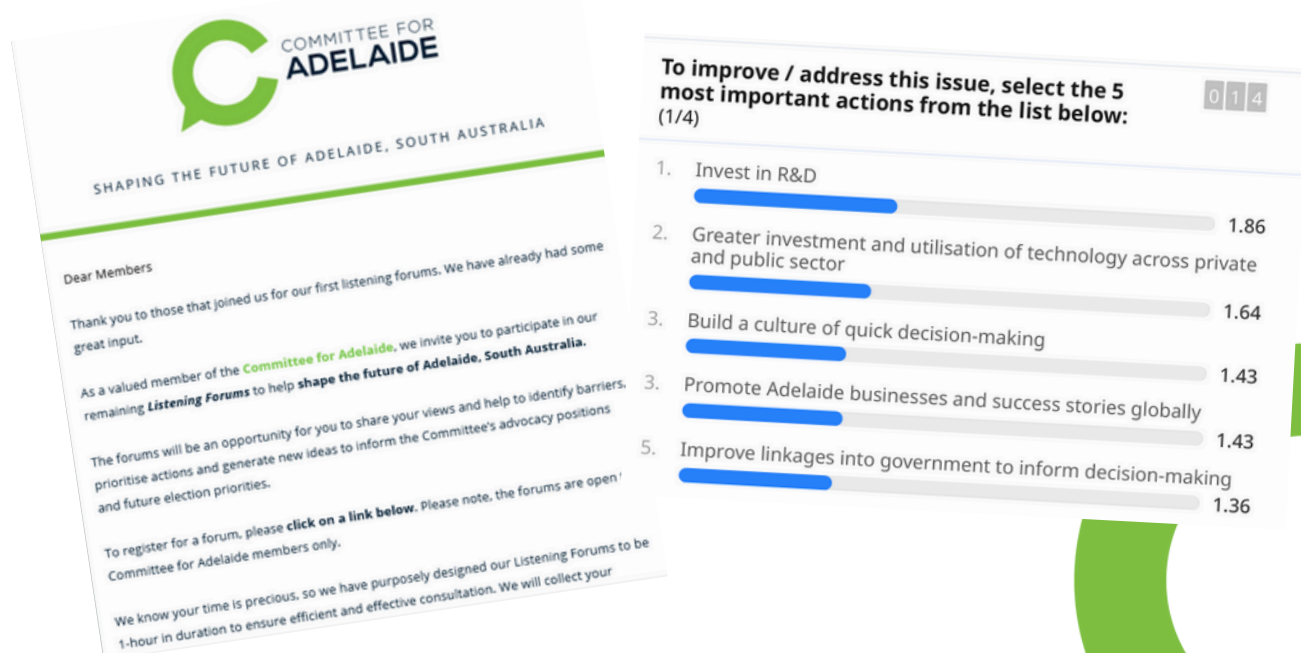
COMMITTEE FOR ADELAIDE

SHAPING THE FUTURE OF ADELAIDE, SOUTH AUSTRALIA

Dear Members

Thank you to those that joined us for our first listening forums. We have already had some great input.

As a valued member of the Committee for Adelaide, we invite you to participate in our remaining Listening Forums to help shape the future of Adelaide, South Australia.

The forums will be an opportunity for you to share your views and help to identify barriers, prioritise actions and generate new ideas to inform the Committee's advocacy positions and future election priorities.

To register for a forum, please click on a link below. Please note, the forums are open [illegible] Committee for Adelaide members only.

We know your time is precious, so we have purposely designed our Listening Forums to be 1-hour in duration to ensure efficient and effective consultation. We will collect your

To improve / address this issue, select the 5 most important actions from the list below:
(1/4)

0 1 4

1. Invest in R&D
1.86

2. Greater investment and utilisation of technology across private and public sector
1.64

3. Build a culture of quick decision-making
1.43

3. Promote Adelaide businesses and success stories globally
1.43

5. Improve linkages into government to inform decision-making
1.36